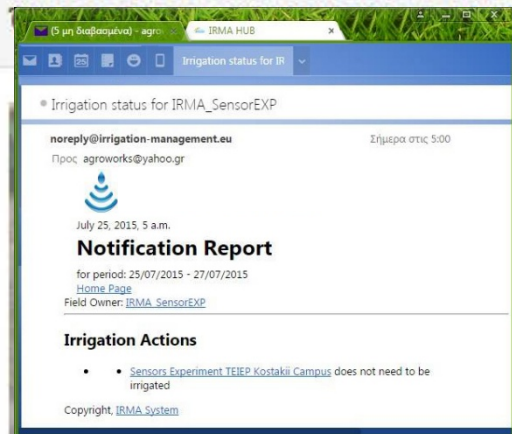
(5 μη διαβασμένα) - agro
IRMA HUB
Irrigation status for IR

Irrigation status for IRMA_SensorEXP

noreply@irrigation-management.eu
Σήμερα στις 5:00
Προς agroworks@yahoo.gr

July 25, 2015, 5 a.m.

Notification Report

for period: 25/07/2015 - 27/07/2015
Home Page
Field Owner: IRMA_SensorEXP

Irrigation Actions

• Sensors Experiment TEIEP Kostakii Campus does not need to be irrigated

Copyright, IRMA System